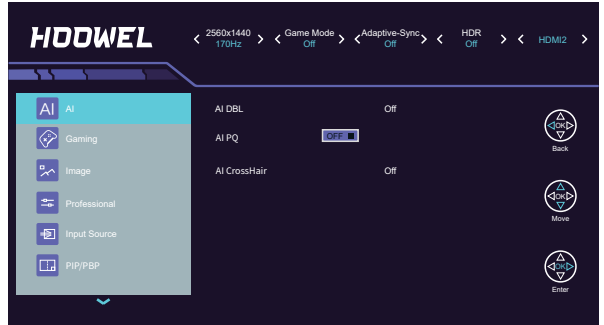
HOOWEL

< 2560x1440 170Hz > < Game Mode Off > < Adaptive-Sync Off > < HDR Off > < HDMI2 >

AI AI
Gaming
Image
Professional
Input Source
PIP/PBP

AI DBL Off
AI PQ OFF
AI CrossHair Off

OK
Back

OK
Move

OK
Enter